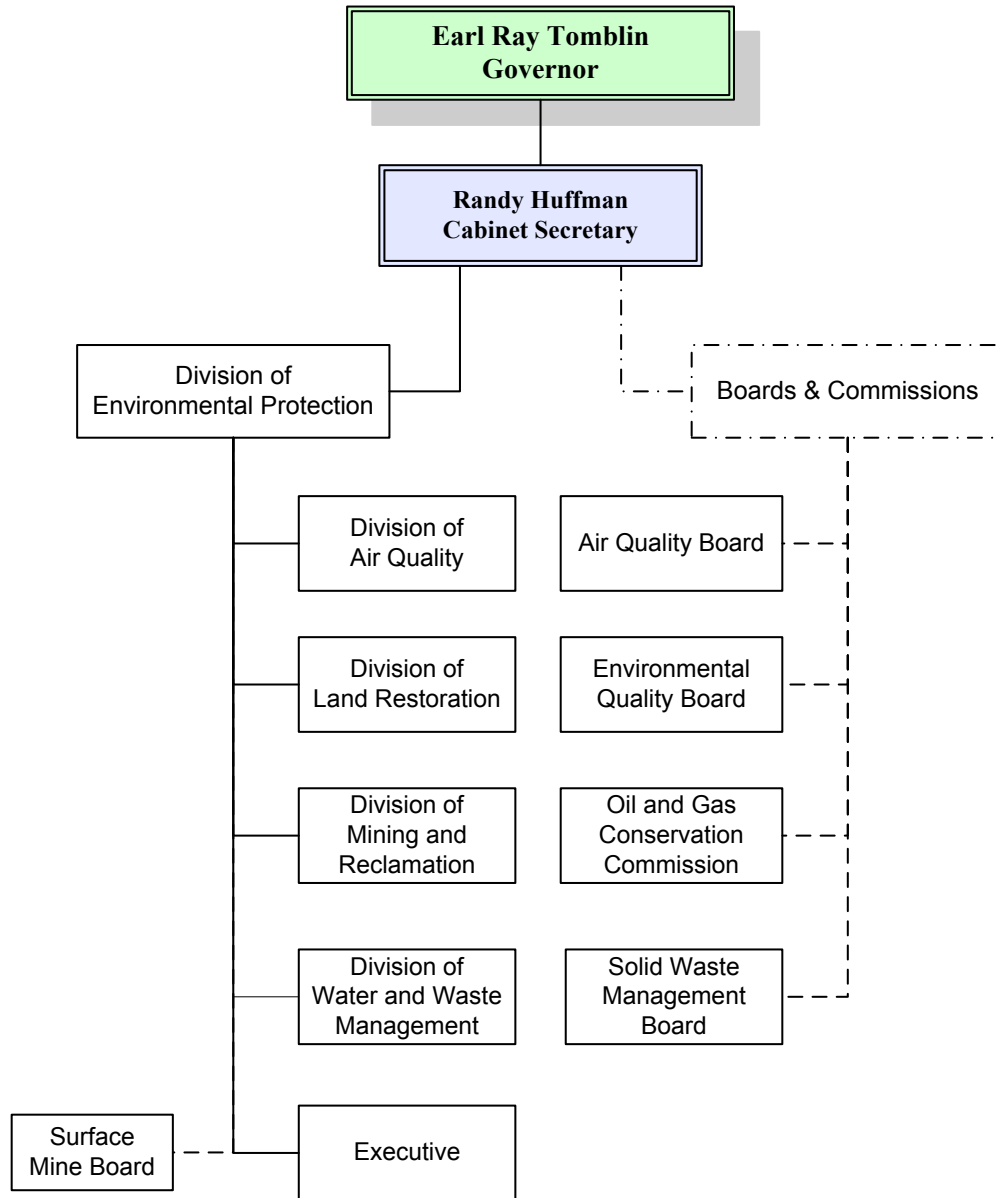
Earl Ray Tomblin
Governor

Randy Huffman
Cabinet Secretary

Division of Environmental Protection

Boards & Commissions

Division of Air Quality

Division of Land Restoration

Division of Mining and Reclamation

Division of Water and Waste Management

Executive

Surface Mine Board

Air Quality Board

Environmental Quality Board

Oil and Gas Conservation Commission

Solid Waste Management Board